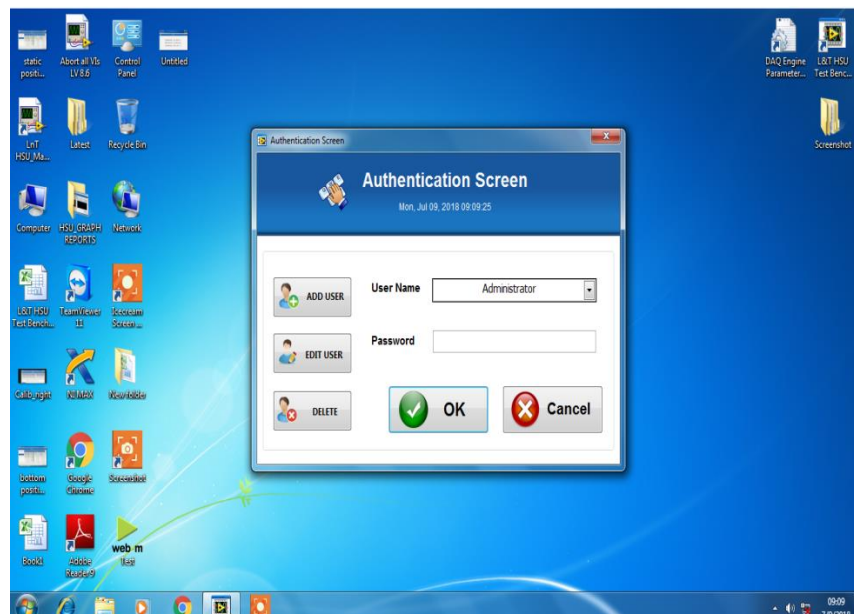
static positi...
Abort all VIs LV 8.6
Control Panel
Untitled
LnT HSU_Ma...
Latest
Recycle Bin
Computer
HSU_GRAPH REPORTS
Network
L&T HSU Test Bench...
TeamViewer 11
Icecream Screen ...
Calib_right
NI MAX
New folder
bottom positi...
Google Chrome
Screenshot
Book1
Adobe Reader 9
web m Test
DAQ Engine Parameter...
L&T HSU Test Benc...
Screenshot

Authentication Screen
Authentication Screen
Mon, Jul 09, 2018 09:09:25
ADD USER
User Name
Administrator
EDIT USER
Password
DELETE
OK
Cancel

09:09
7/9/2018